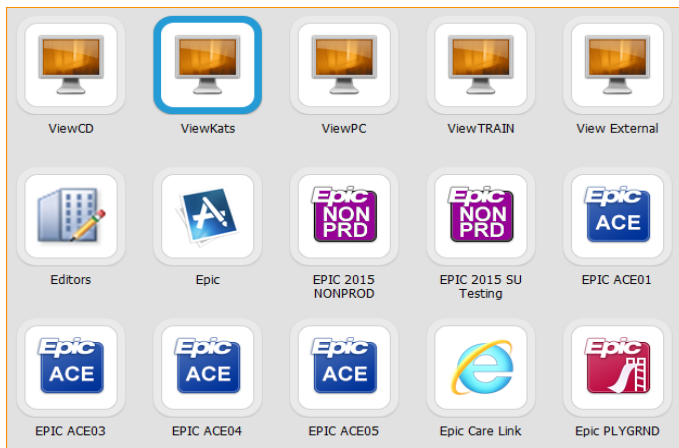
ViewCD

ViewKats

ViewPC

ViewTRAIN

View External

Editors

Epic

Epic NON PRD
EPIC 2015 NONPROD

Epic NON PRD
EPIC 2015 SU Testing

Epic ACE
EPIC ACE01

Epic ACE
EPIC ACE03

Epic ACE
EPIC ACE04

Epic ACE
EPIC ACE05

Epic Care Link

Epic
Epic PLYGRND